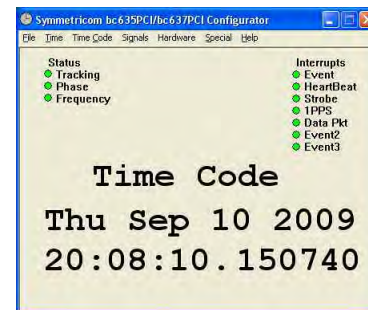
Symmetricom bc635PCI/bc637PCI Configurator

File Time Time Code Signals Hardware Special Help

Status
Tracking
Phase
Frequency

Interrupts
Event
HeartBeat
Strobe
1PPS
Data Pkt
Event2
Event3

Time Code
Thu Sep 10 2009
20:08:10.150740